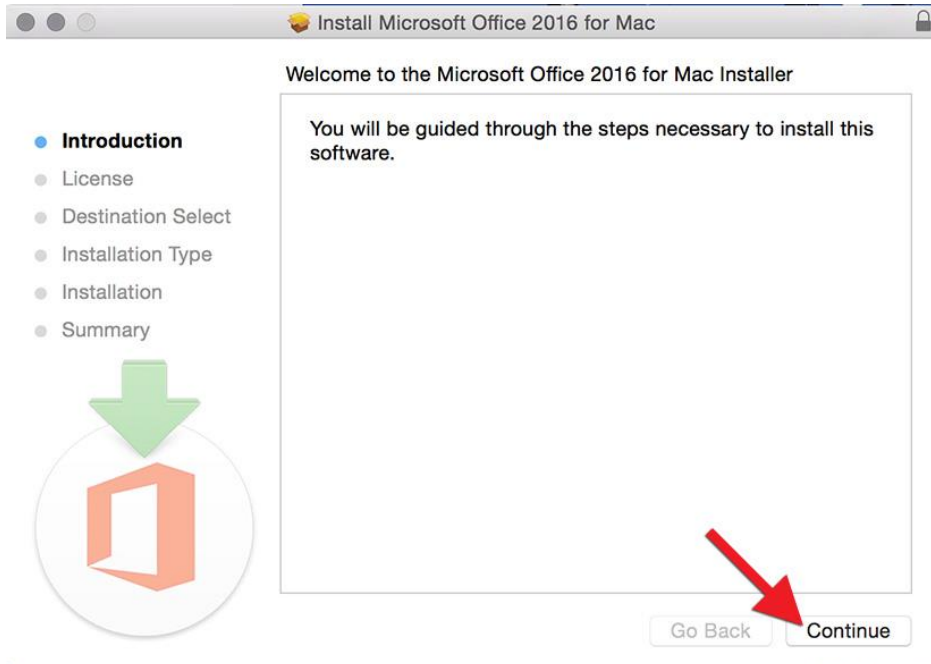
Install Microsoft Office 2016 for Mac

Welcome to the Microsoft Office 2016 for Mac Installer

Introduction
License
Destination Select
Installation Type
Installation
Summary

You will be guided through the steps necessary to install this software.

Go Back
Continue